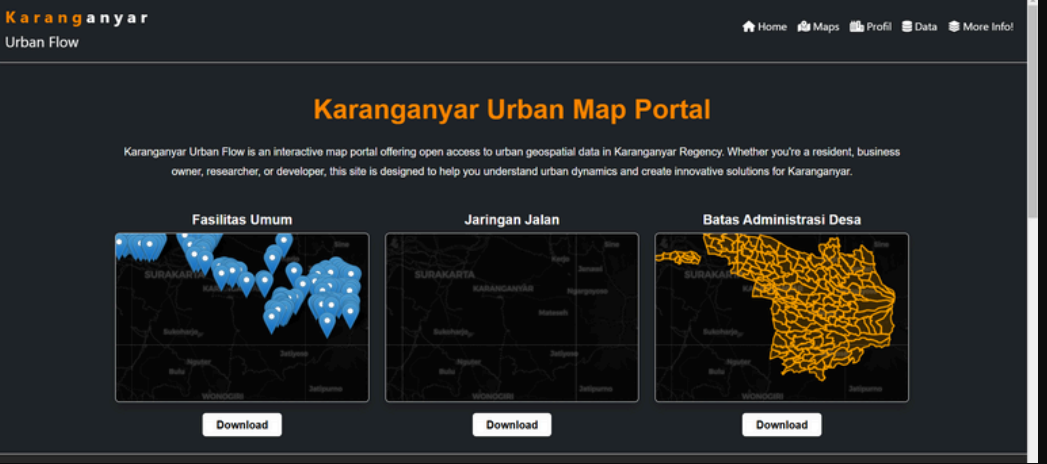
Karanganyar
Urban Flow

Home Maps Profil Data More Info!

Karanganyar Urban Map Portal

Karanganyar Urban Flow is an interactive map portal offering open access to urban geospatial data in Karanganyar Regency. Whether you're a resident, business owner, researcher, or developer, this site is designed to help you understand urban dynamics and create innovative solutions for Karanganyar.

Fasilitas Umum

SURAKARTA
Sine
Sukoharjo
Nguter
Bulu
Jatipuro
WONOGIRI

Download

Jaringan Jalan

SURAKARTA
KARANGANYAR
Sine
Kerjo
Jenawi
Ngargoyoso
Matesih
Sukoharjo
Jumapolo
Nguter
Jatiyoso
Bulu
Jatipurno
WONOGIRI

Download

Batas Administrasi Desa

Sine
Sukoharjo
Nguter
Bulu
Jatipurno
WONOGIRI

Download